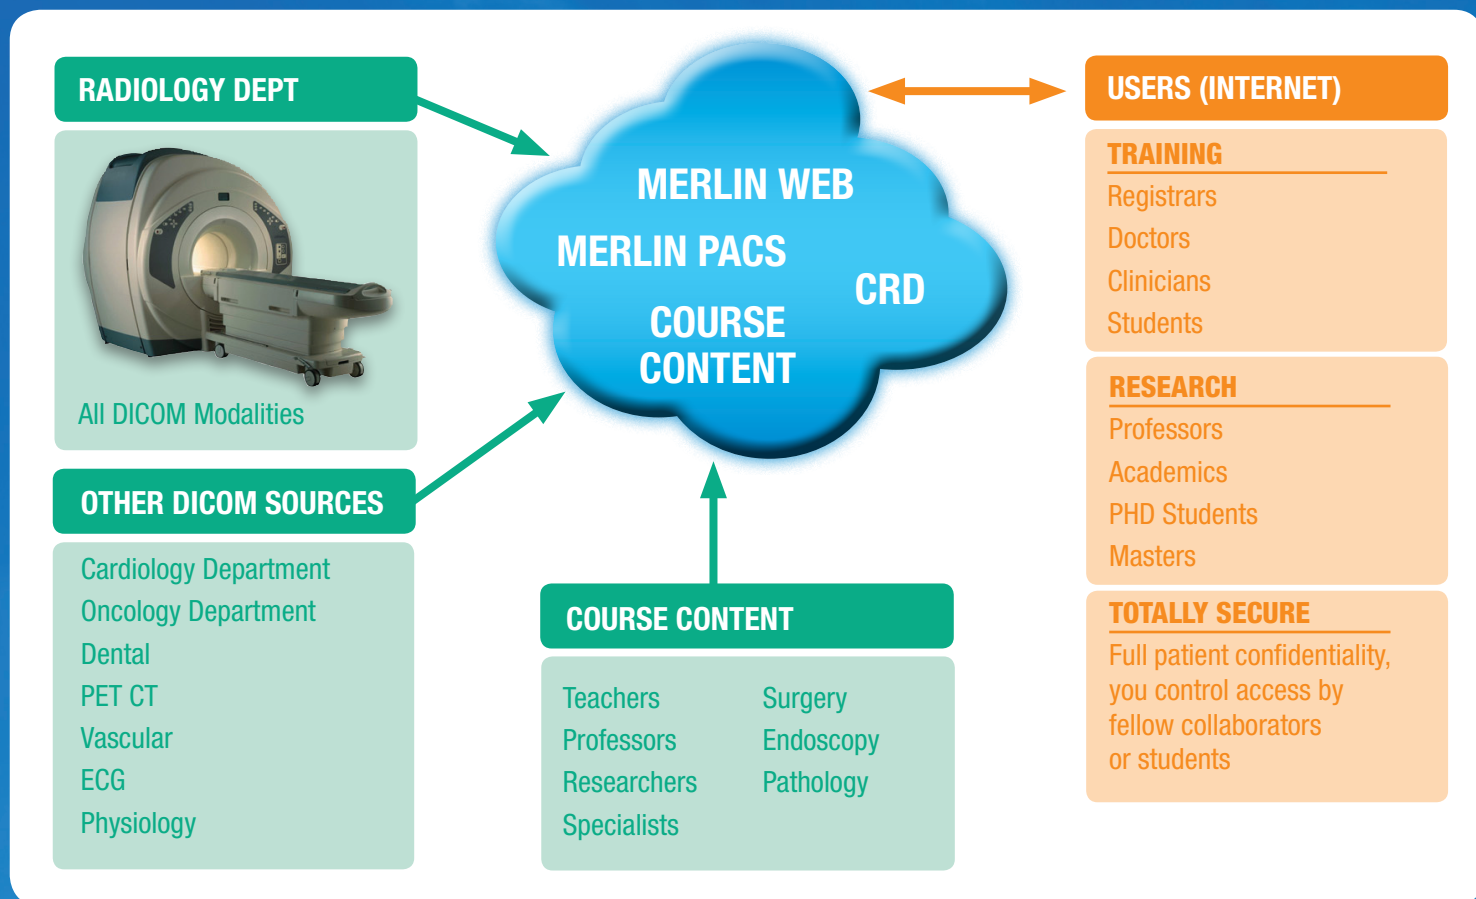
RADIOLOGY DEPT

All DICOM Modalities

OTHER DICOM SOURCES

Cardiology Department
Oncology Department
Dental
PET CT
Vascular
ECG
Physiology

MERLIN WEB
MERLIN PACS
CRD
COURSE CONTENT

COURSE CONTENT

| Teachers | Surgery |
|---|---|
| Professors | Endoscopy |
| Researchers | Pathology |
| Specialists | |

USERS (INTERNET)

TRAINING
Registrars
Doctors
Clinicians
Students

RESEARCH
Professors
Academics
PHD Students
Masters

TOTALLY SECURE
Full patient confidentiality, you control access by fellow collaborators or students